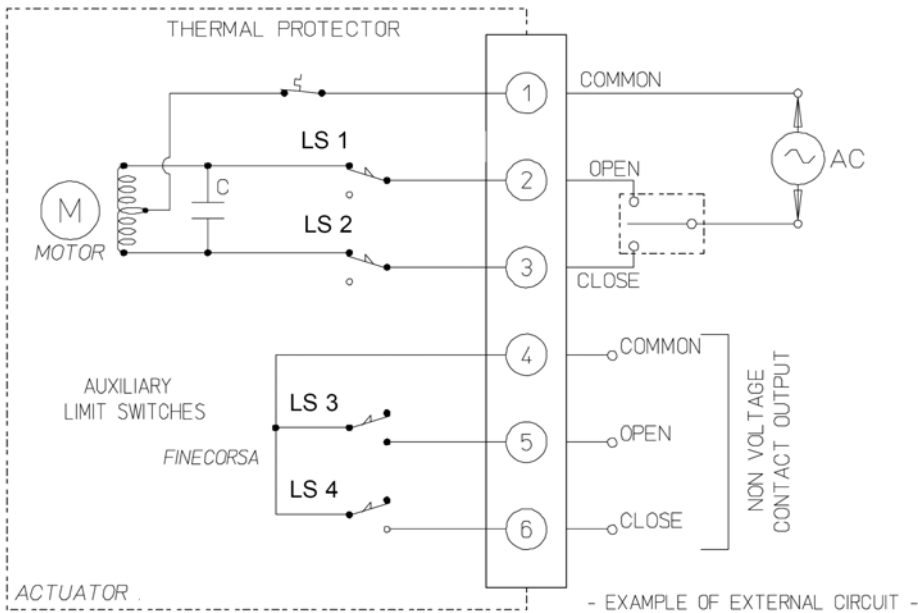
THERMAL PROTECTOR

1
COMMON

LS 1

M
MOTOR

C

2
OPEN

AC

LS 2

3
CLOSE

4
COMMON

AUXILIARY
LIMIT SWITCHES

LS 3

5
OPEN

FINECORSA

LS 4

6
CLOSE

NON VOLTAGE
CONTACT OUTPUT

ACTUATOR

- EXAMPLE OF EXTERNAL CIRCUIT -